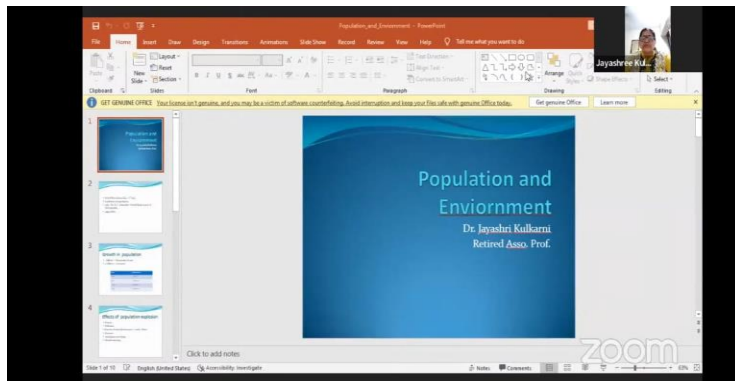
Population_and_Environment - PowerPoint

File Home Insert Draw Design Transitions Animations Slide Show Record Review View Help Tell me what you want to do

Layout Reset New Slide Section

Clipboard Slides Font Paragraph Drawing Editing

Arrange Quick Styles Select

Jayashree Ku...

GET GENUINE OFFICE Your license isn't genuine, and you may be a victim of software counterfeiting. Avoid interruption and keep your files safe with genuine Office today. Get genuine Office Learn more

1

2

3 Growth in population

4 Effects of population explosion

Population and Enviornment

Dr. Jayashri Kulkarni
Retired Asso. Prof.

Click to add notes

Slide 1 of 10 English (United States) Accessibility: Investigate Notes Comments 63%

zoom